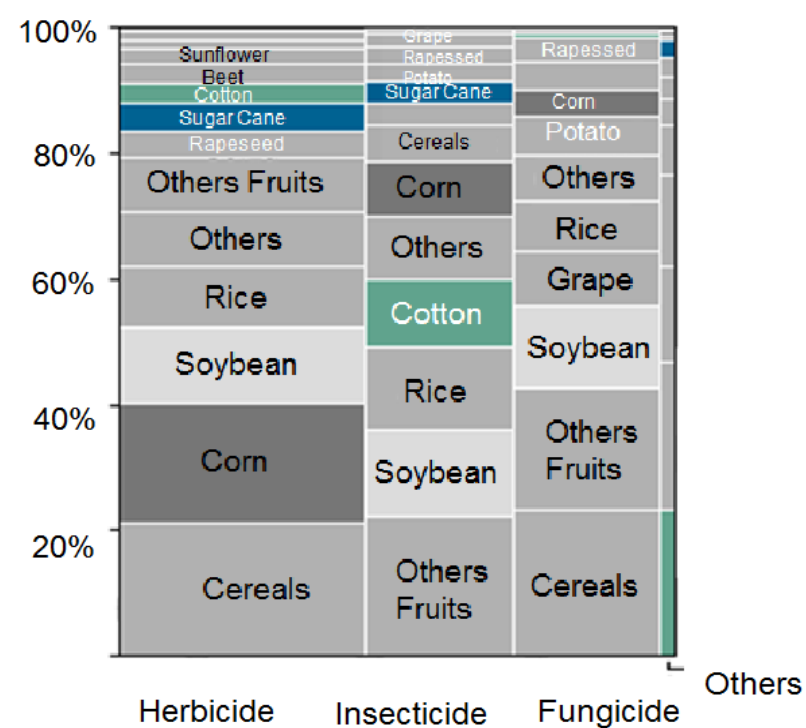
100%
80%
60%
40%
20%

Sunflower
Beet
Cotton
Sugar Cane
Rapeseed
Others Fruits
Others
Rice
Soybean
Corn
Cereals

Grape
Rapessed
Potato
Sugar Cane
Cereals
Corn
Others
Cotton
Rice
Soybean
Others Fruits

Rapessed
Corn
Potato
Others
Rice
Grape
Soybean
Others Fruits
Cereals

Others

Herbicide
Insecticide
Fungicide